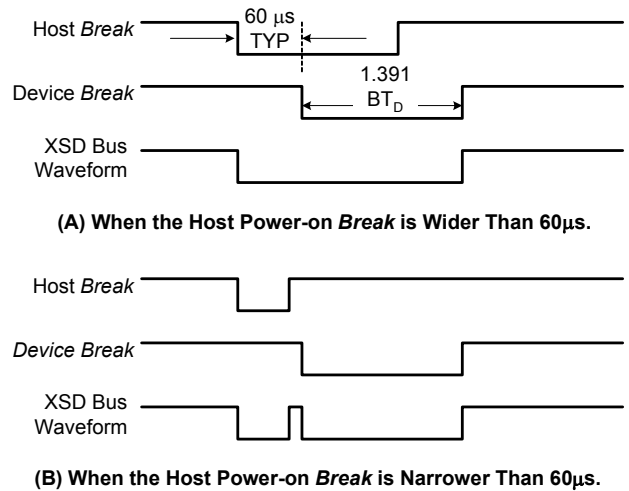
Host *Break*

60 μs
TYP

1.391
$BT_D$

Device *Break*

XSD Bus
Waveform

(A) When the Host Power-on *Break* is Wider Than 60μs.

Host *Break*

*Device Break*

XSD Bus
Waveform

(B) When the Host Power-on *Break* is Narrower Than 60μs.